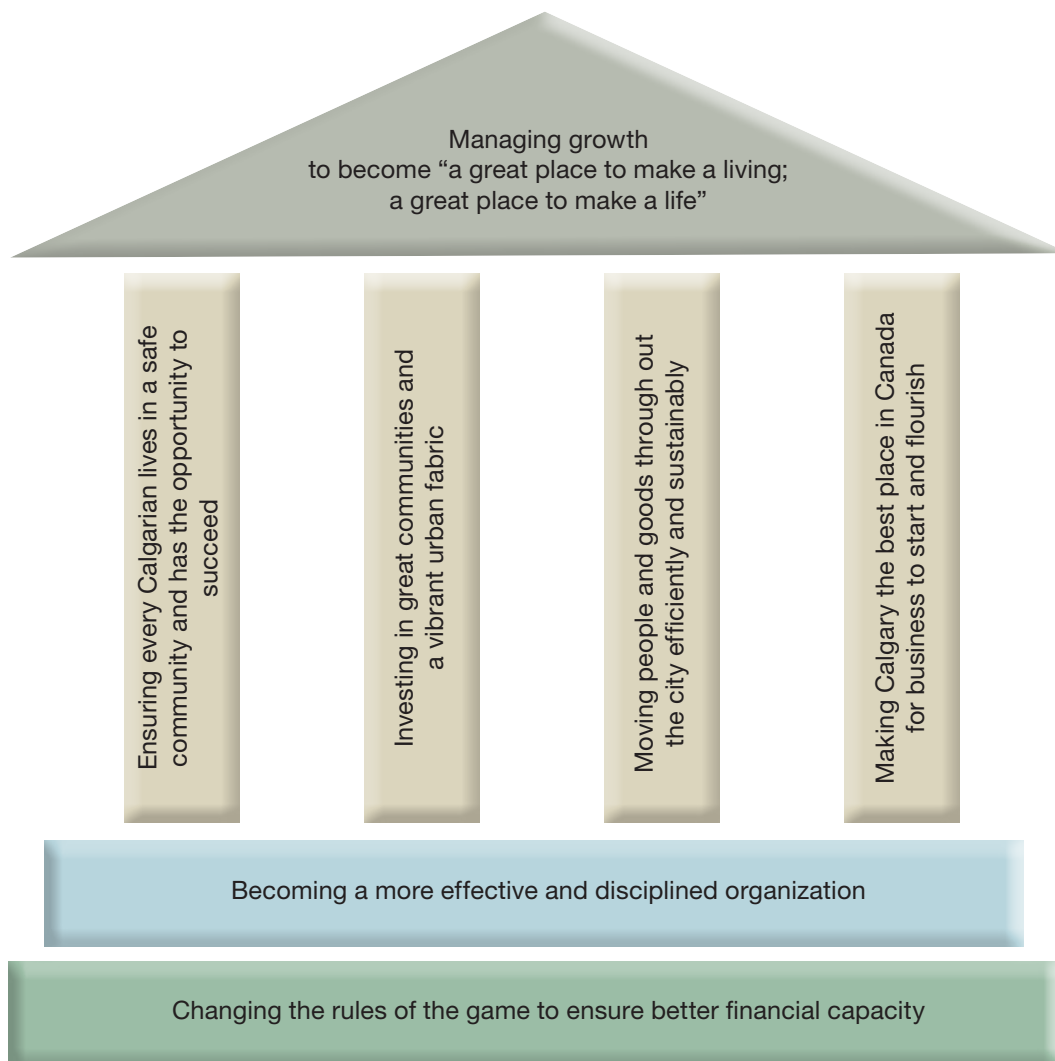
Managing growth
to become "a great place to make a living;
a great place to make a life"

Ensuring every Calgarian lives in a safe community and has the opportunity to succeed

Investing in great communities and a vibrant urban fabric

Moving people and goods through out the city efficiently and sustainably

Making Calgary the best place in Canada for business to start and flourish

Becoming a more effective and disciplined organization

Changing the rules of the game to ensure better financial capacity